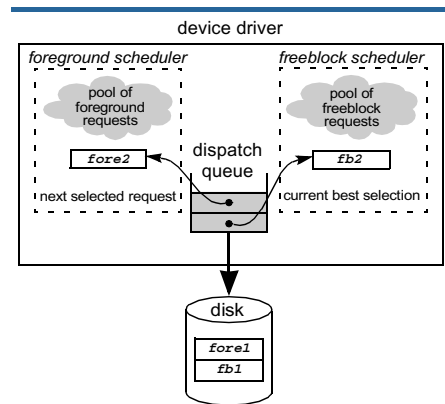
device driver

foreground scheduler

pool of foreground requests

fore2

next selected request

dispatch queue

freeblock scheduler

pool of freeblock requests

fb2

current best selection

disk

fore1

fb1